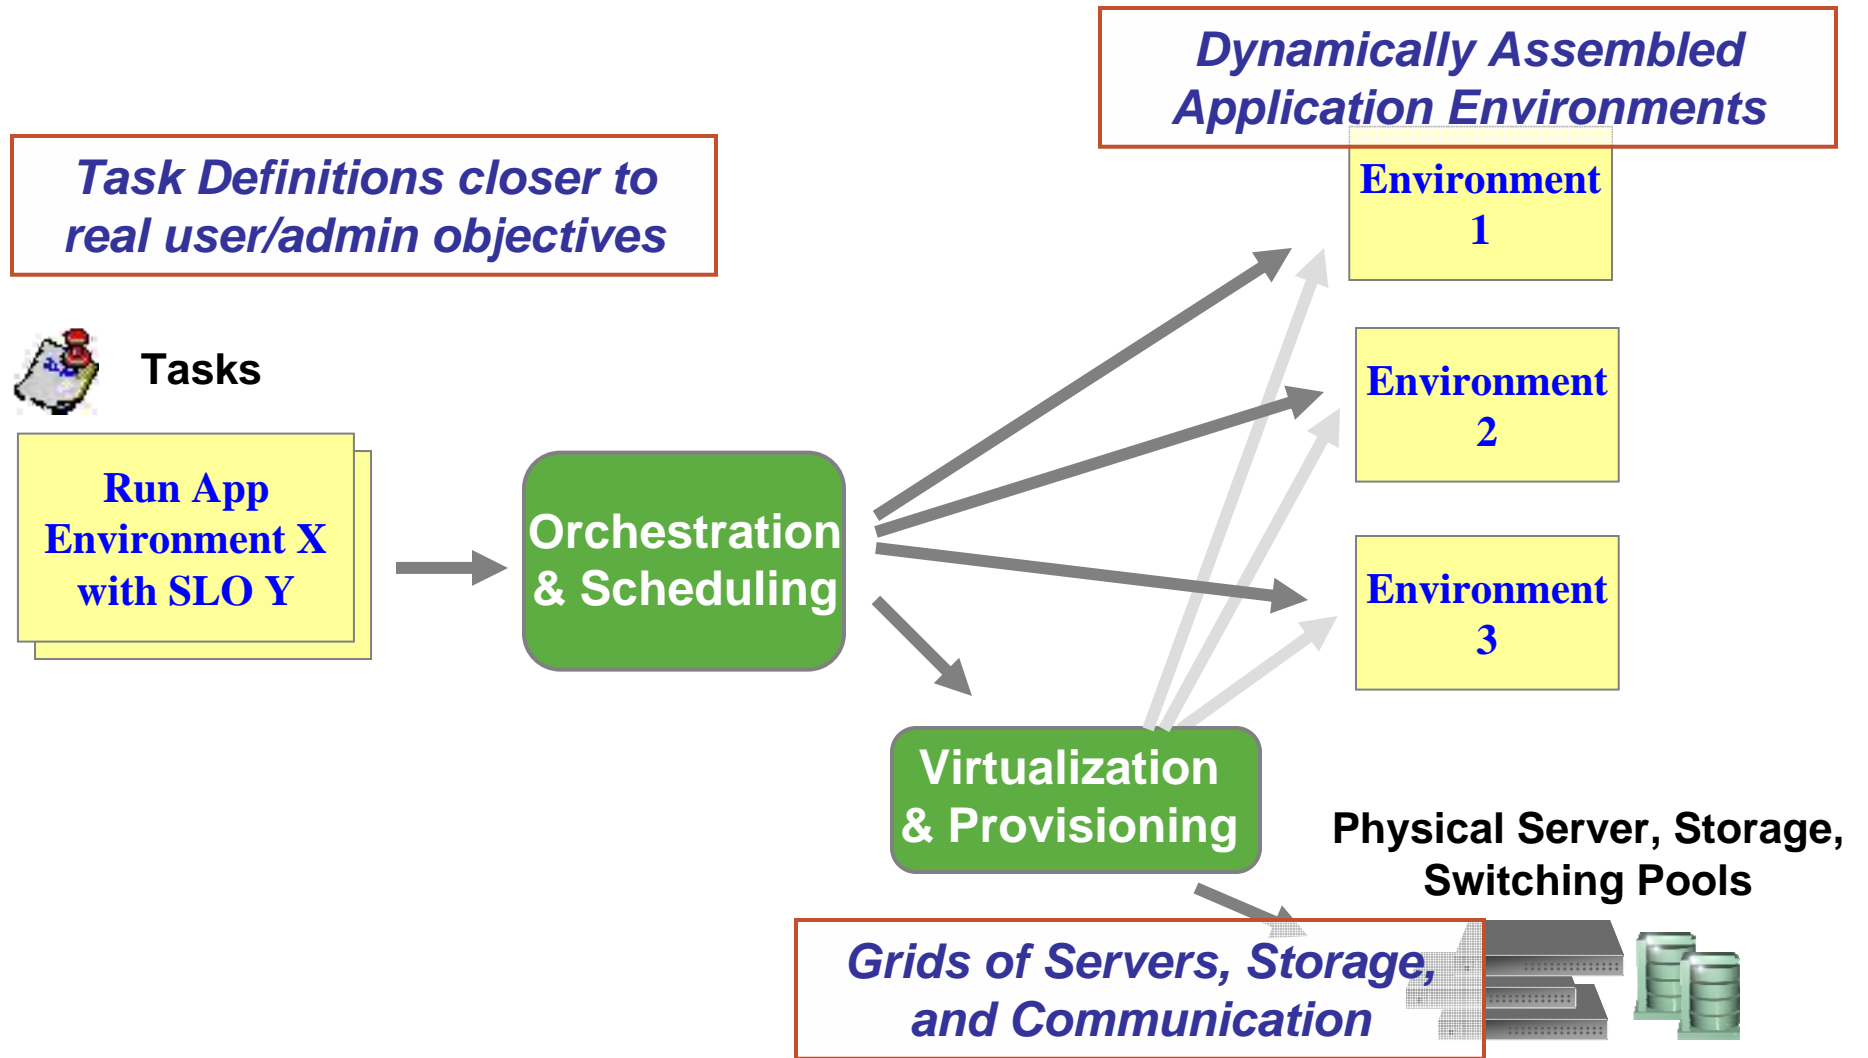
Dynamically Assembled Application Environments

Task Definitions closer to real user/admin objectives

Environment 1

Environment 2

Environment 3

Tasks

Run App Environment X with SLO Y

Orchestration & Scheduling

Virtualization & Provisioning

Physical Server, Storage, Switching Pools

Grids of Servers, Storage, and Communication